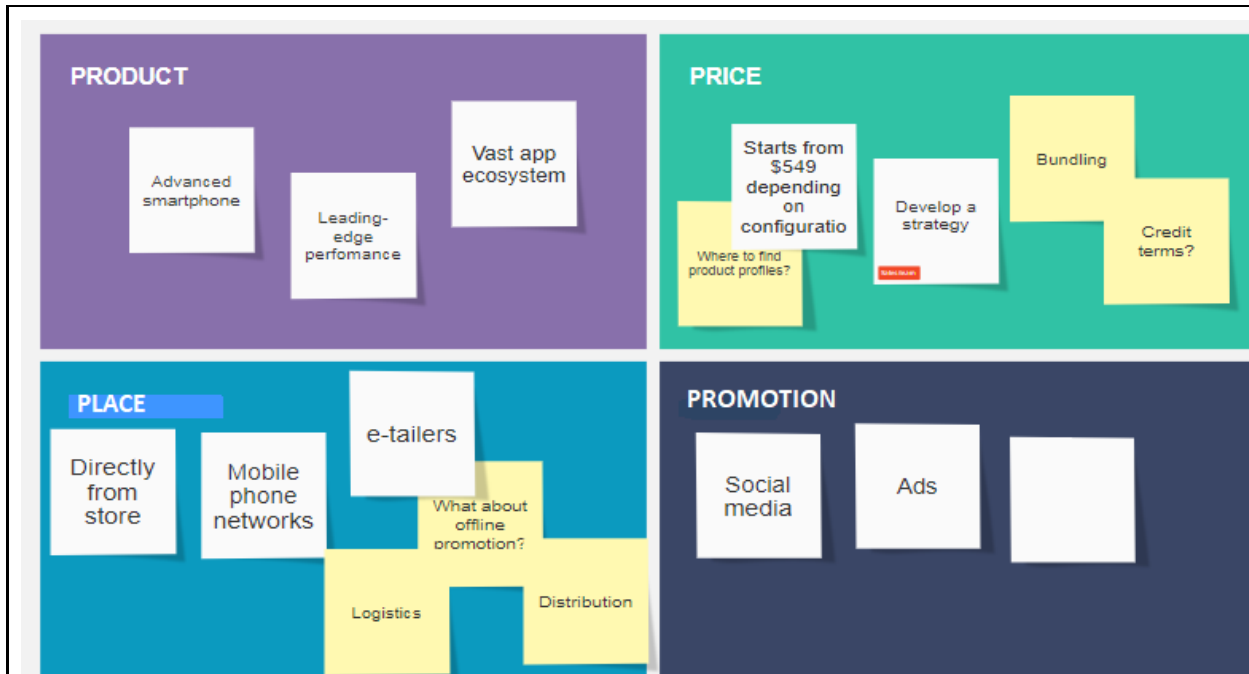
PRODUCT

Advanced smartphone

Leading-edge perfomance

Vast app ecosystem

PRICE

Starts from $549 depending on configuratio

Where to find product profiles?

Develop a strategy

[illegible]

Bundling

Credit terms?

PLACE

Directly from store

Mobile phone networks

e-tailers

What about offline promotion?

Logistics

Distribution

PROMOTION

Social media

Ads